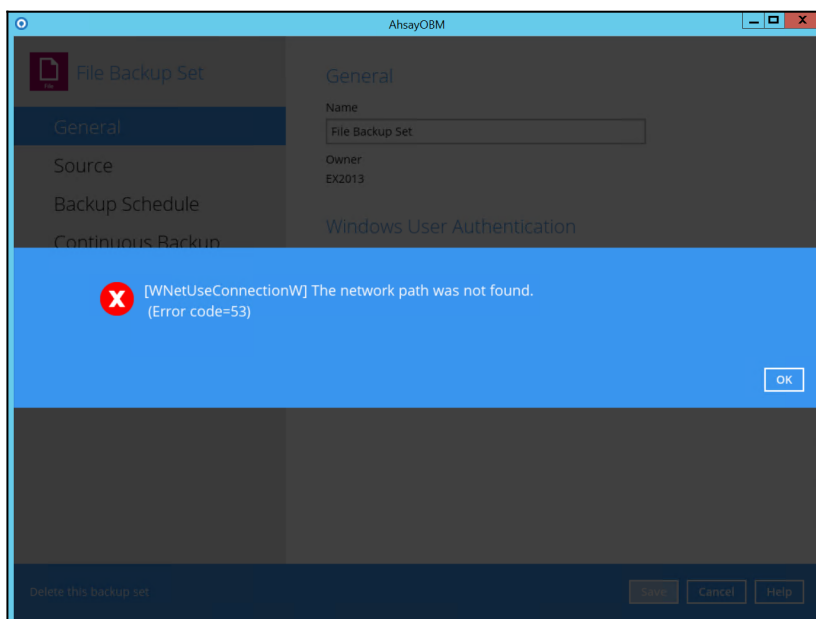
AhsayOBM

File

File Backup Set

General

Source

Backup Schedule

Continuous Backup

General

Name

File Backup Set

Owner

EX2013

Windows User Authentication

[WNetUseConnectionW] The network path was not found.
(Error code=53)

OK

Delete this backup set

Save

Cancel

Help